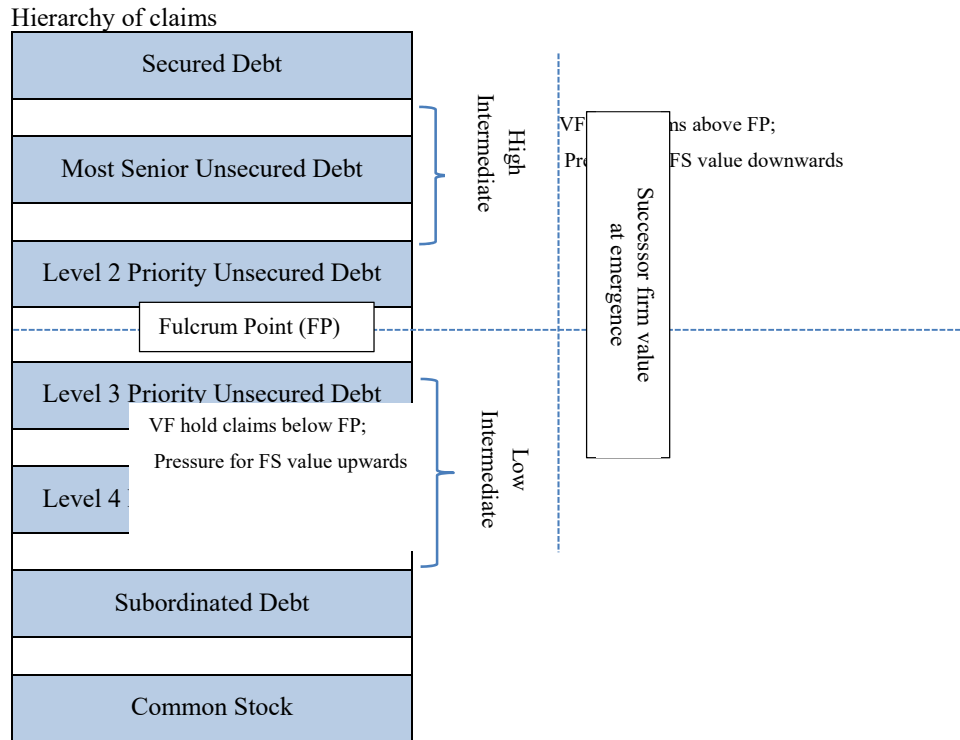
Hierarchy of claims

Secured Debt

Most Senior Unsecured Debt

Level 2 Priority Unsecured Debt

Fulcrum Point (FP)

Level 3 Priority Unsecured Debt

VF hold claims below FP;

Pressure for FS value upwards

Level 4 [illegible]

Subordinated Debt

Common Stock

High Intermediate

Low Intermediate

VF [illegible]ns above FP;

Pre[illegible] FS value downwards

Successor firm value at emergence